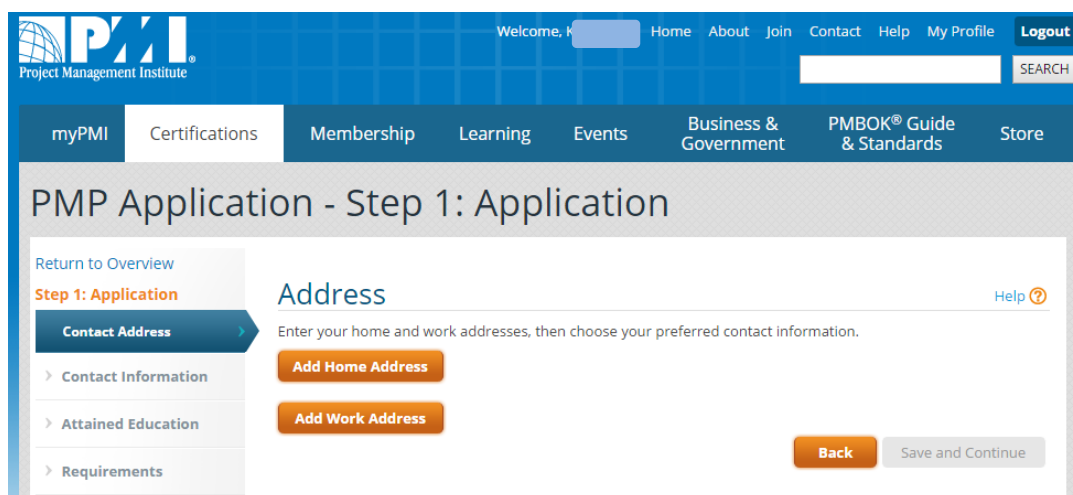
PMI®
Project Management Institute

Welcome, K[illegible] Home About Join Contact Help My Profile Logout

SEARCH

myPMI Certifications Membership Learning Events Business & Government PMBOK® Guide & Standards Store

PMP Application - Step 1: Application

Return to Overview
Step 1: Application
Contact Address
Contact Information
Attained Education
Requirements

Address

Help ?

Enter your home and work addresses, then choose your preferred contact information.

Add Home Address

Add Work Address

Back Save and Continue